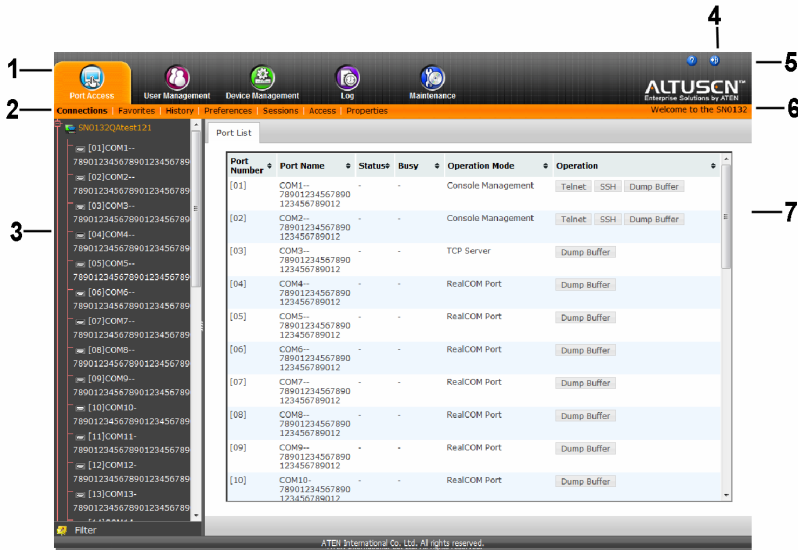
1
2
3
4
5
6
7

Port Access User Management Device Management Log Maintenance

ALTUSCN™ Enterprise Solutions by ATEN

Connections | Favorites | History | Preferences | Sessions | Access | Properties

Welcome to the SN0132

SN0132QAtest121
[01]COM1--789012345678901234567890
[02]COM2--789012345678901234567890
[03]COM3--789012345678901234567890
[04]COM4--789012345678901234567890
[05]COM5--789012345678901234567890
[06]COM6--789012345678901234567890
[07]COM7--789012345678901234567890
[08]COM8--789012345678901234567890
[09]COM9--789012345678901234567890
[10]COM10-789012345678901234567890
[11]COM11-789012345678901234567890
[12]COM12-789012345678901234567890
[13]COM13-789012345678901234567890

Filter

Port List

| Port Number | Port Name | Status | Busy | Operation Mode | Operation |
|---|---|---|---|---|---|
| [01] | COM1--789012345678901234567890 12 | - | - | Console Management | Telnet SSH Dump Buffer |
| [02] | COM2--789012345678901234567890 12 | - | - | Console Management | Telnet SSH Dump Buffer |
| [03] | COM3--789012345678901234567890 12 | - | - | TCP Server | Dump Buffer |
| [04] | COM4--789012345678901234567890 12 | - | - | RealCOM Port | Dump Buffer |
| [05] | COM5--789012345678901234567890 12 | - | - | RealCOM Port | Dump Buffer |
| [06] | COM6--789012345678901234567890 12 | - | - | RealCOM Port | Dump Buffer |
| [07] | COM7--789012345678901234567890 12 | - | - | RealCOM Port | Dump Buffer |
| [08] | COM8--789012345678901234567890 12 | - | - | RealCOM Port | Dump Buffer |
| [09] | COM9--789012345678901234567890 12 | - | - | RealCOM Port | Dump Buffer |
| [10] | COM10-789012345678901234567890 12 | - | - | RealCOM Port | Dump Buffer |

ATEN International Co. Ltd. All rights reserved.